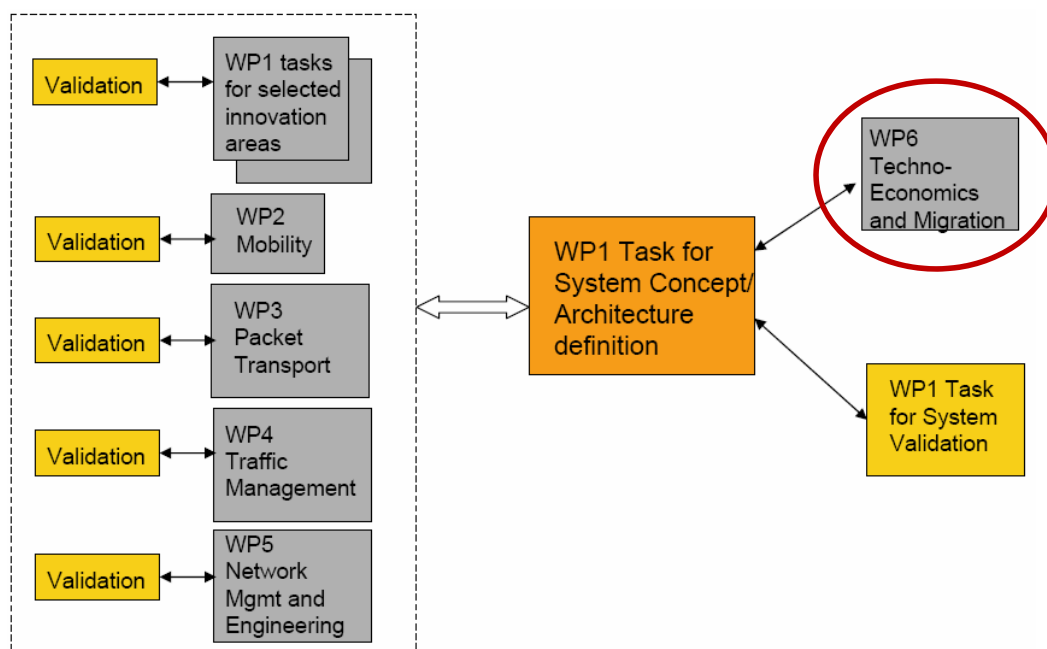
Validation

WP1 tasks for selected innovation areas

Validation

WP2 Mobility

Validation

WP3 Packet Transport

Validation

WP4 Traffic Management

Validation

WP5 Network Mgmt and Engineering

WP1 Task for System Concept/ Architecture definition

WP6 Techno-Economics and Migration

WP1 Task for System Validation